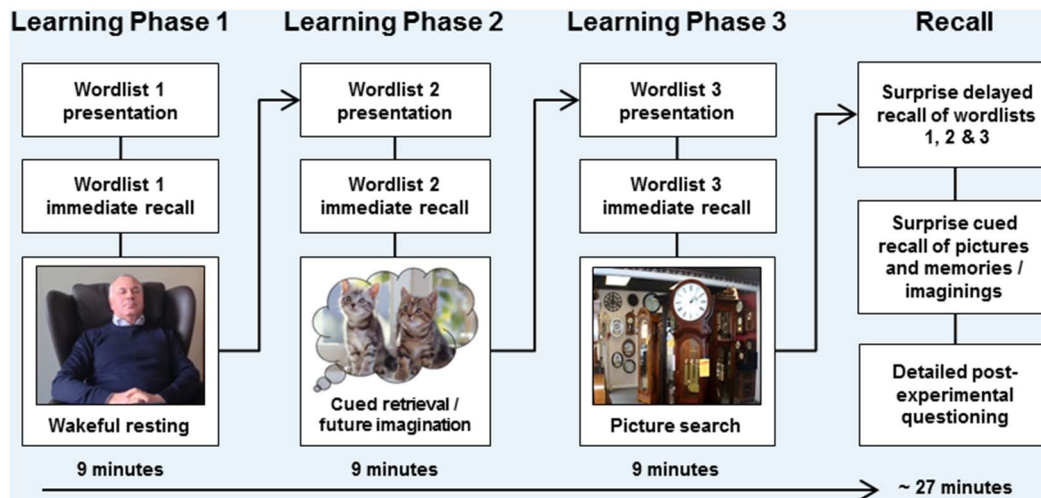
Learning Phase 1

Wordlist 1 presentation

Wordlist 1 immediate recall

Wakeful resting

9 minutes

Learning Phase 2

Wordlist 2 presentation

Wordlist 2 immediate recall

Cued retrieval / future imagination

9 minutes

Learning Phase 3

Wordlist 3 presentation

Wordlist 3 immediate recall

Picture search

9 minutes

Recall

Surprise delayed recall of wordlists 1, 2 & 3

Surprise cued recall of pictures and memories / imaginings

Detailed post-experimental questioning

~ 27 minutes